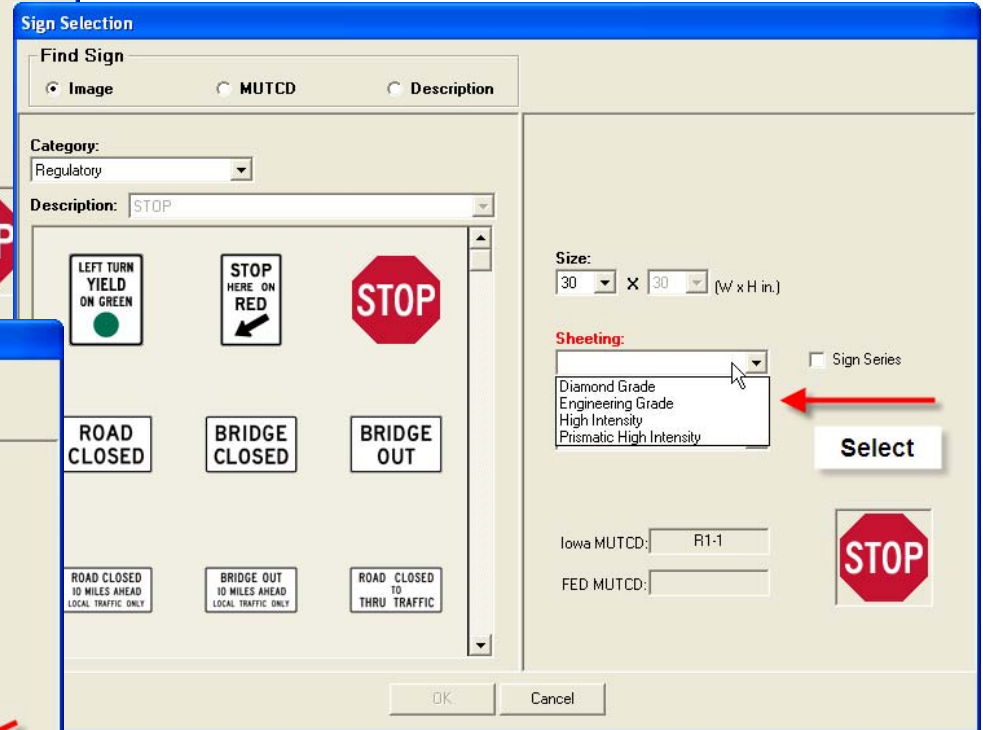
Sign Selection

Find Sign

Image

MUTCD

Description

Category:

Regulatory

Description: STOP

LEFT TURN YIELD ON GREEN

STOP HERE ON RED

STOP

ROAD CLOSED

BRIDGE CLOSED

BRIDGE OUT

ROAD CLOSED 10 MILES AHEAD LOCAL TRAFFIC ONLY

BRIDGE OUT 10 MILES AHEAD LOCAL TRAFFIC ONLY

ROAD CLOSED TO THRU TRAFFIC

Size:

30 X 30 (W x H in.)

Sheeting:

Sign Series

Diamond Grade
Engineering Grade
High Intensity
Prismatic High Intensity

Select

Iowa MUTCD: R1-1

FED MUTCD:

STOP

OK

Cancel